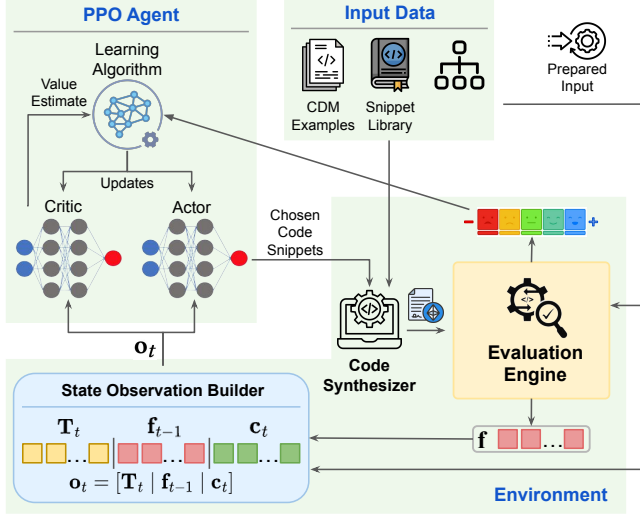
PPO Agent

Learning Algorithm

Value Estimate

Updates

Critic

Actor

Input Data

CDM Examples

Snippet Library

Prepared Input

Chosen Code Snippets

- +

Code Synthesizer

Evaluation Engine

$\mathbf{o}_t$

State Observation Builder

$\mathbf{T}_t$

$\mathbf{f}_{t-1}$

$\mathbf{c}_t$

$\mathbf{o}_t = [\mathbf{T}_t \mid \mathbf{f}_{t-1} \mid \mathbf{c}_t]$

$\mathbf{f}$

Environment